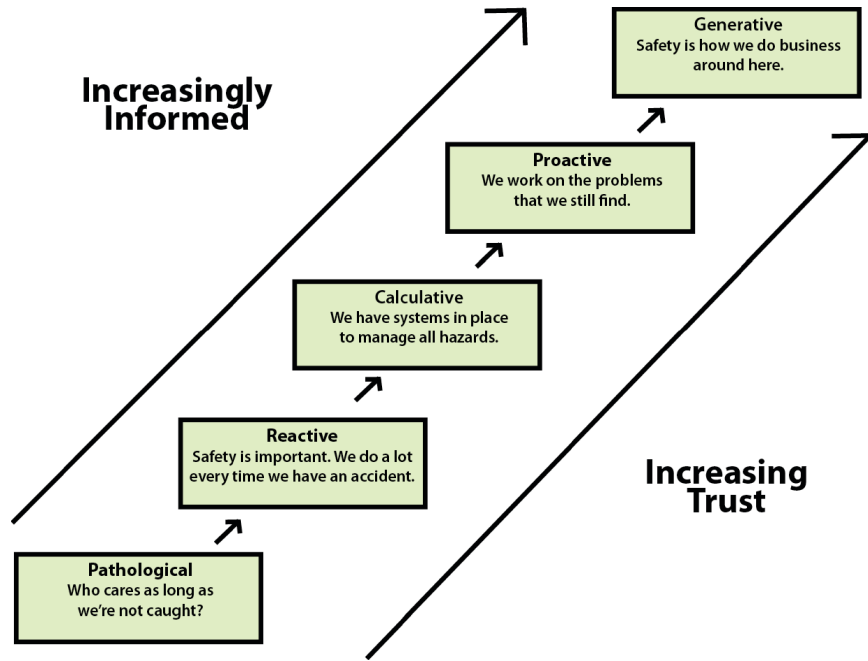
Increasingly Informed

Generative
Safety is how we do business around here.

Proactive
We work on the problems that we still find.

Calculative
We have systems in place to manage all hazards.

Reactive
Safety is important. We do a lot every time we have an accident.

Pathological
Who cares as long as we're not caught?

Increasing Trust